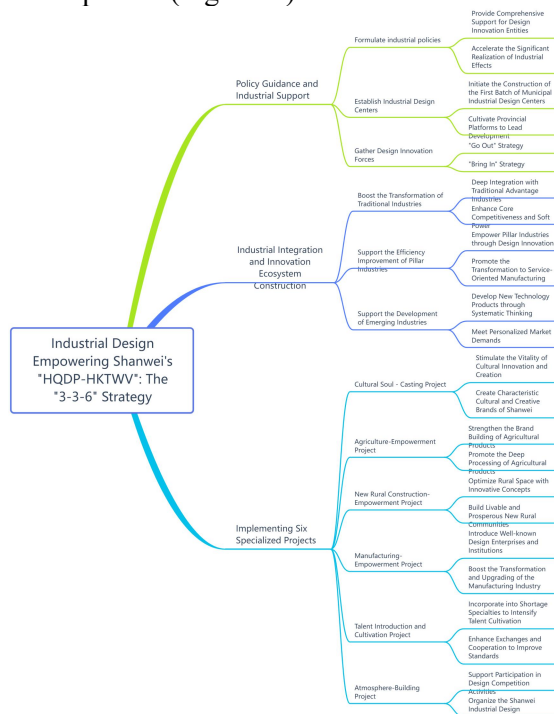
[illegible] (Figure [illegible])

Industrial Design Empowering Shanwei's "HQDP-HKTWV": The "3-3-6" Strategy

Policy Guidance and Industrial Support

Formulate industrial policies

Provide Comprehensive Support for Design Innovation Entities

Accelerate the Significant Realization of Industrial Effects

Establish Industrial Design Centers

Initiate the Construction of the First Batch of Municipal Industrial Design Centers

Cultivate Provincial Platforms to Lead Development

Gather Design Innovation Forces

"Go Out" Strategy

"Bring In" Strategy

Industrial Integration and Innovation Ecosystem Construction

Boost the Transformation of Traditional Industries

Deep Integration with Traditional Advantage Industries

Enhance Core Competitiveness and Soft Power

Support the Efficiency Improvement of Pillar Industries

Empower Pillar Industries through Design Innovation

Promote the Transformation to Service-Oriented Manufacturing

Support the Development of Emerging Industries

Develop New Technology Products through Systematic Thinking

Meet Personalized Market Demands

Implementing Six Specialized Projects

Cultural Soul - Casting Project

Stimulate the Vitality of Cultural Innovation and Creation

Create Characteristic Cultural and Creative Brands of Shanwei

Agriculture-Empowerment Project

Strengthen the Brand Building of Agricultural Products

Promote the Deep Processing of Agricultural Products

New Rural Construction-Empowerment Project

Optimize Rural Space with Innovative Concepts

Build Livable and Prosperous New Rural Communities

Manufacturing-Empowerment Project

Introduce Well-known Design Enterprises and Institutions

Boost the Transformation and Upgrading of the Manufacturing Industry

Talent Introduction and Cultivation Project

Incorporate into Shortage Specialties to Intensify Talent Cultivation

Enhance Exchanges and Cooperation to Improve Standards

Atmosphere-Building Project

Support Participation in Design Competition Activities

Organize the Shanwei Industrial Design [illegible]